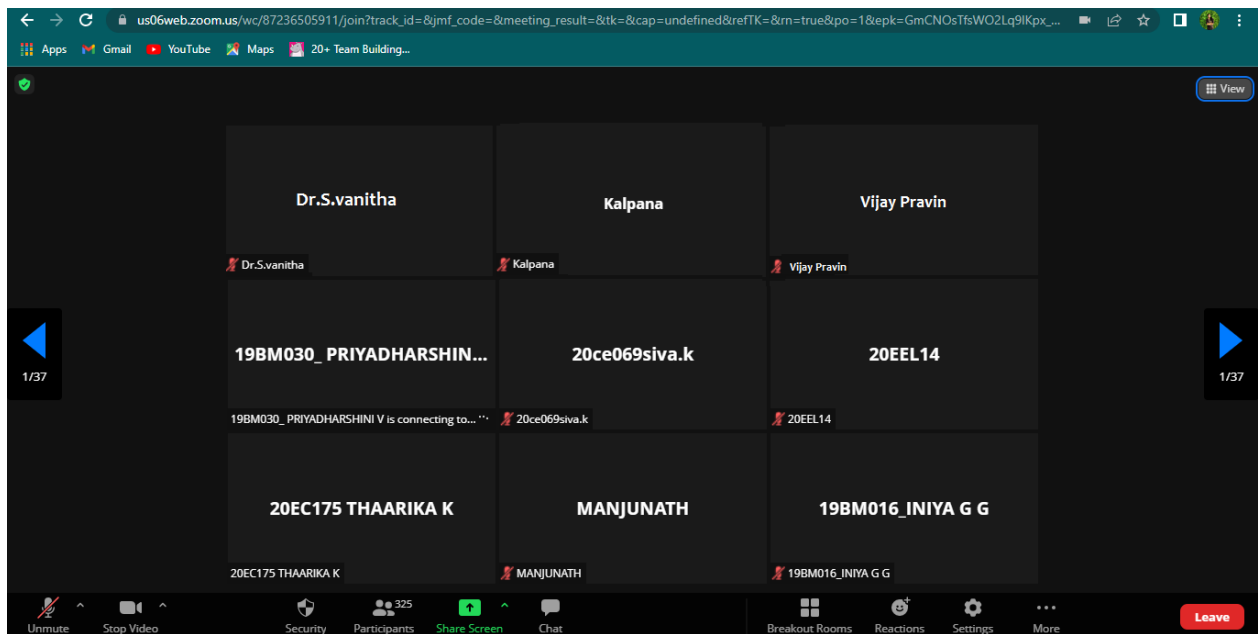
us06web.zoom.us/wc/87236505911/join?track_id=&jmf_code=&meeting_result=&tk=&cap=undefined&refTK=&rn=true&po=1&epk=GmCNOsTfsWO2Lq9IKpx_...

Apps Gmail YouTube Maps 20+ Team Building...

View

Dr.S.vanitha
Dr.S.vanitha

Kalpana
Kalpana

Vijay Pravin
Vijay Pravin

1/37

19BM030_ PRIYADHARSHIN...
19BM030_ PRIYADHARSHINI V is connecting to...

20ce069siva.k
20ce069siva.k

20EEL14
20EEL14

1/37

20EC175 THAARIKA K
20EC175 THAARIKA K

MANJUNATH
MANJUNATH

19BM016_INIYA G G
19BM016_INIYA G G

Unmute Stop Video Security 325 Participants Share Screen Chat Breakout Rooms Reactions Settings More Leave